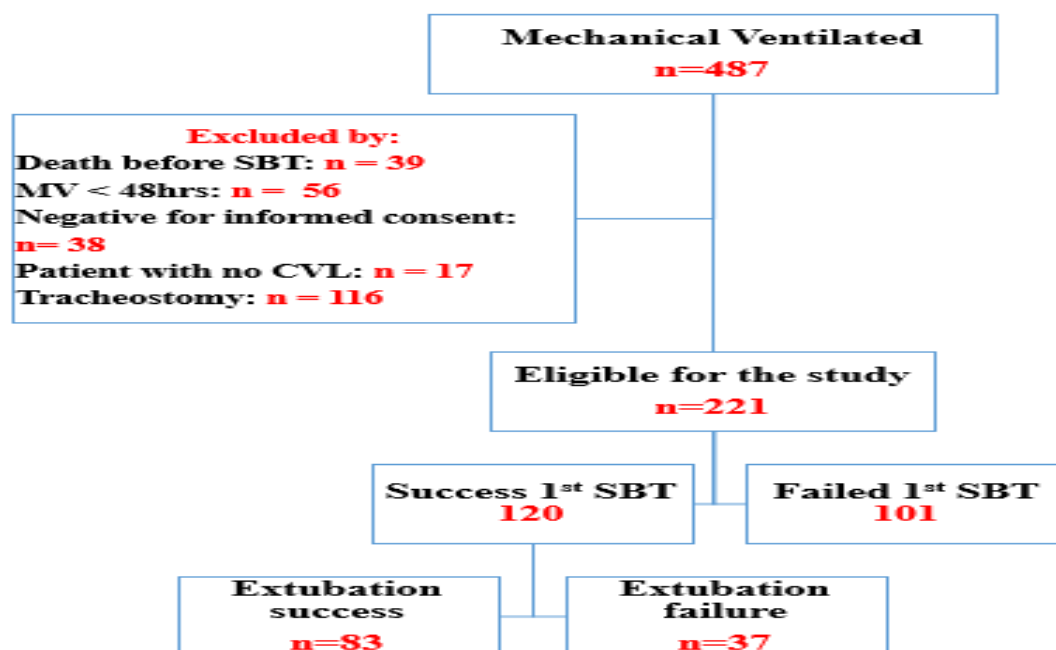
Mechanical Ventilated
n=487

Excluded by:
Death before SBT: n = 39
MV < 48hrs: n = 56
Negative for informed consent: n= 38
Patient with no CVL: n = 17
Tracheostomy: n = 116

Eligible for the study
n=221

Success 1$^{st}$ SBT
120

Failed 1$^{st}$ SBT
101

Extubation success
n=83

Extubation failure
n=37